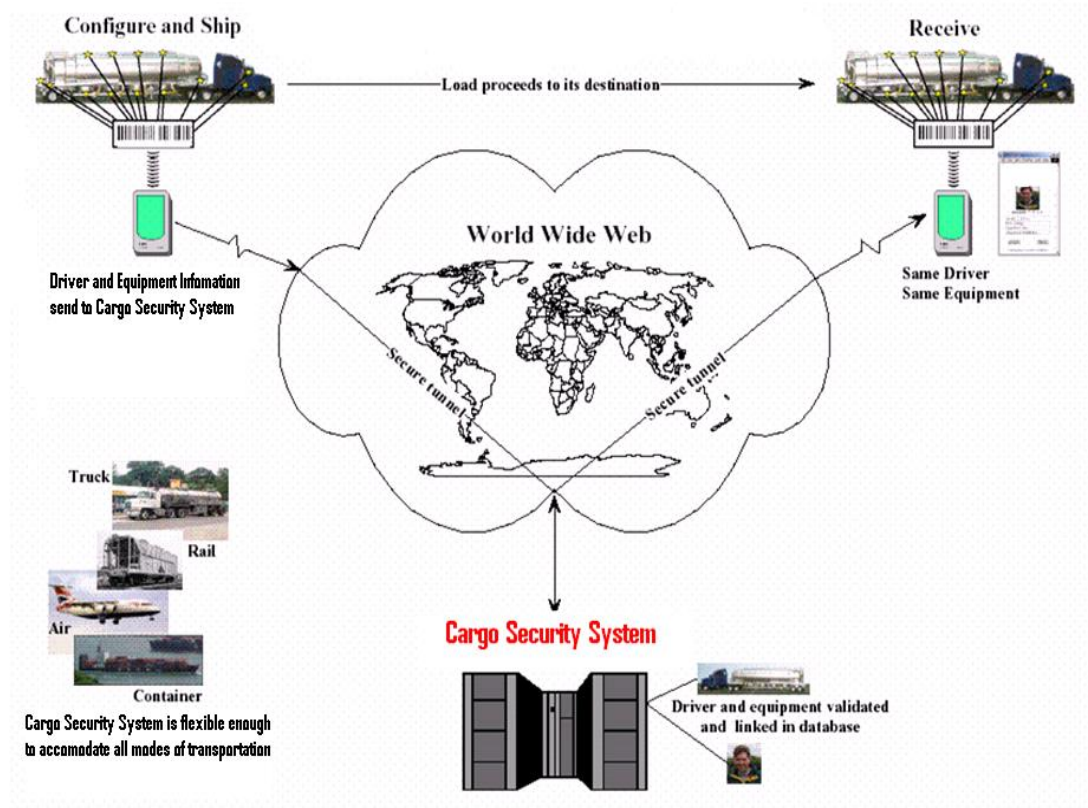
Configure and Ship

Receive

Load proceeds to its destination

Driver and Equipment Infomation send to Cargo Security System

World Wide Web

Same Driver
Same Equipment

Secure tunnel

Secure tunnel

Truck

Rail

Air

Container

Cargo Security System is flexible enough to accomodate all modes of transportation

Cargo Security System

Driver and equipment validated and linked in database